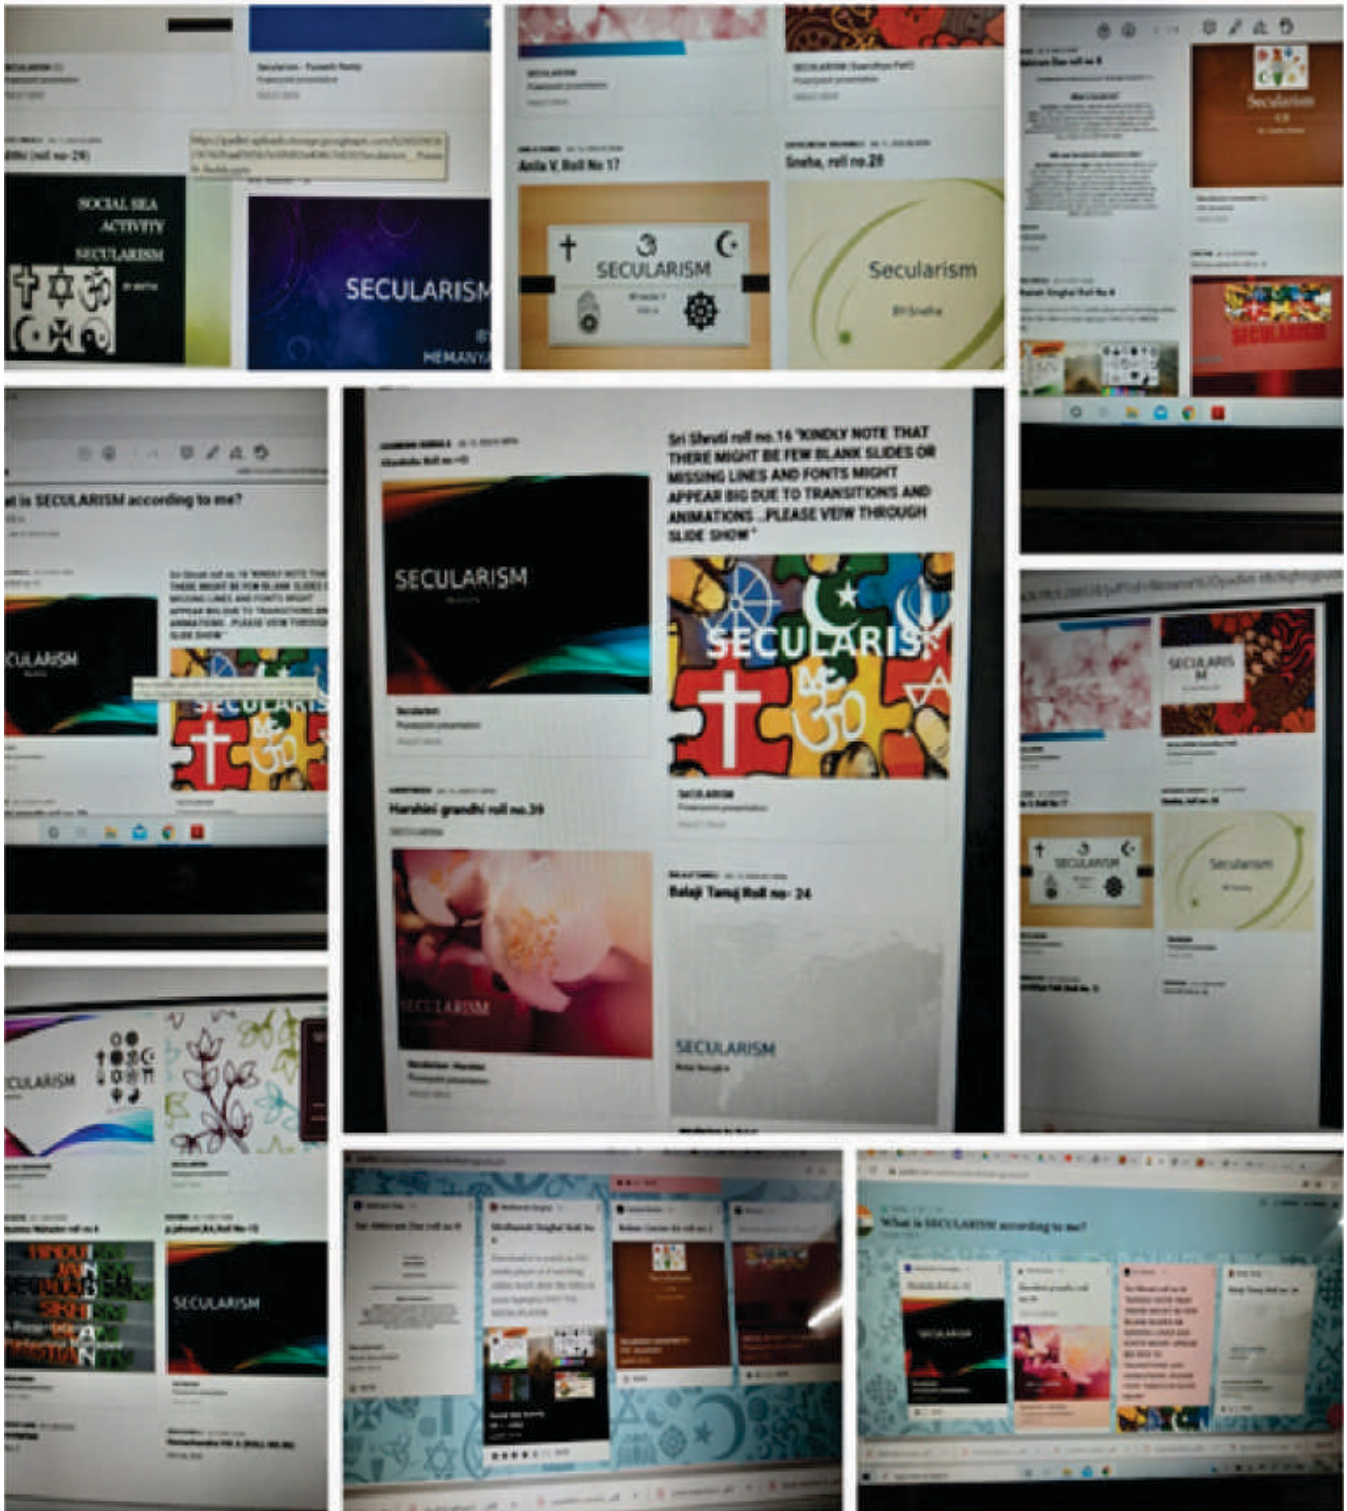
Secularism - Puneeth Reddy
Powerpoint presentation

dhi (roll no-29)

SOCIAL SEA ACTIVITY SECULARISM

SECULARISM
BY HEMANYA

SECULARISM
Powerpoint presentation

Anila V Roll No 17

SECULARISM

Sneha, roll no.29

Secularism
BY Sneha

Secularism

SECULARISM

t is SECULARISM according to me?

CULARISM

SECULARIS

Sri Shruti roll no.16 "KINDLY NOTE THAT THERE MIGHT BE FEW BLANK SLIDES OR MISSING LINES AND FONTS MIGHT APPEAR BIG DUE TO TRANSITIONS AND ANIMATIONS ...PLEASE VEIW THROUGH SLIDE SHOW"

SECULARISM

Secularism
Powerpoint presentation

SECULARIS

SECULARISM
Powerpoint presentation

Harshini grandhi roll no.39

SECULARISM

Balaji Tanuj Roll no- 24

SECULARISM

SECULARIS M

SECULARISM

Secularism

CULARISM

HINDU
JAIN
SIKH

SECULARISM

What is SECULARISM according to me?

SECULARISM